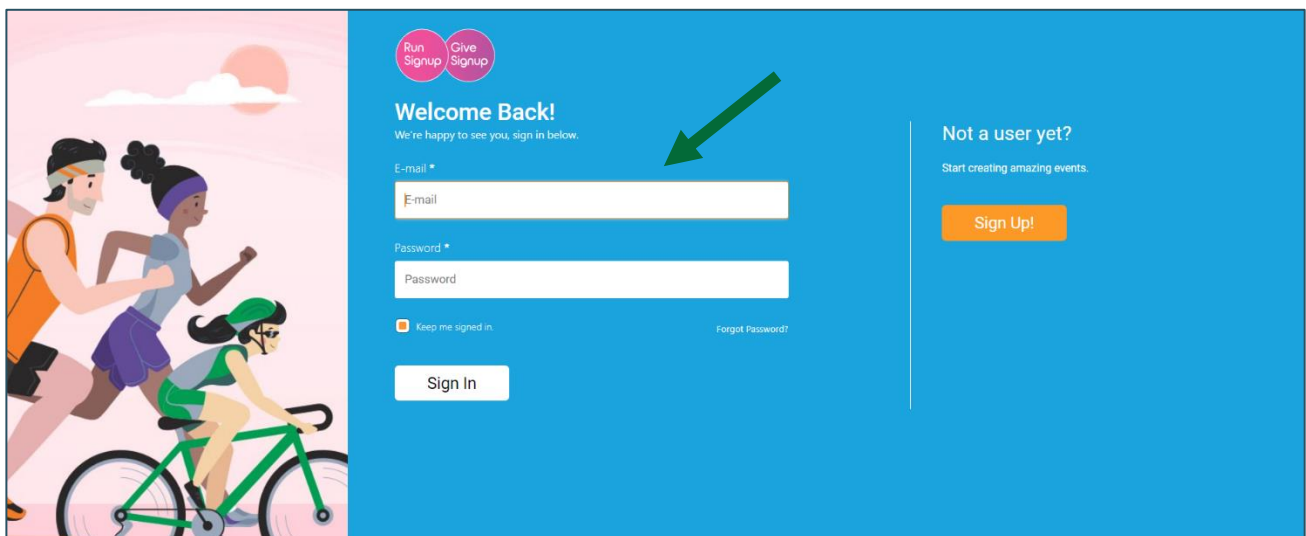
Run Signup Give Signup

Welcome Back!
We're happy to see you, sign in below.

E-mail *
E-mail

Password *
Password

Keep me signed in.

Forgot Password?

Sign In

Not a user yet?

Start creating amazing events.

Sign Up!